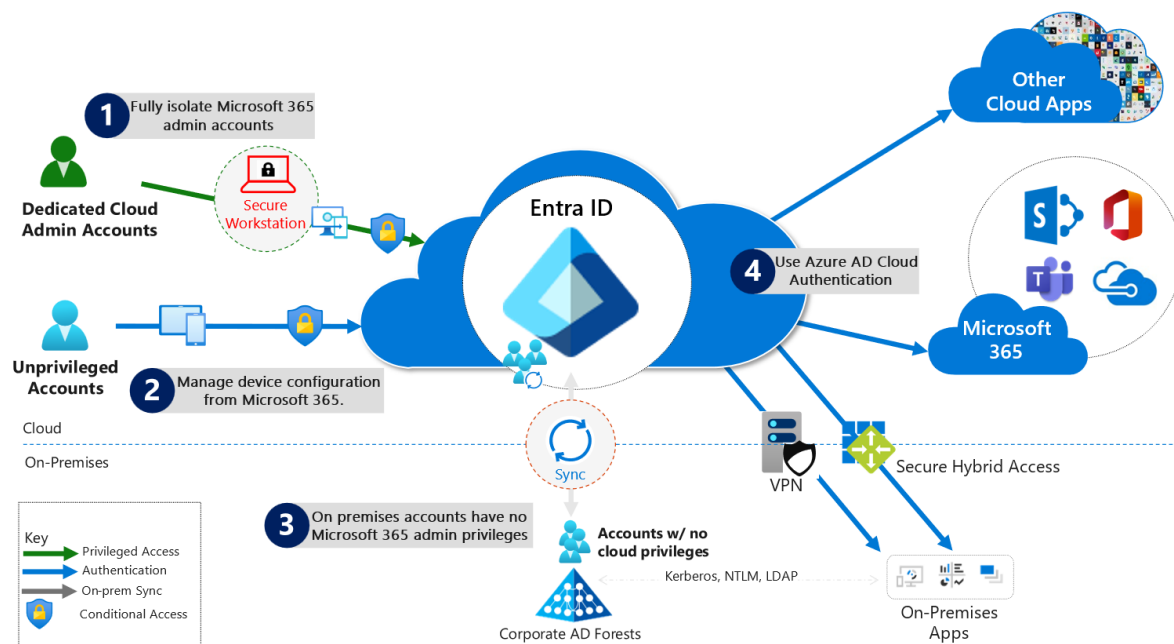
1 Fully isolate Microsoft 365 admin accounts

Dedicated Cloud Admin Accounts

Secure Workstation

Entra ID

Other Cloud Apps

4 Use Azure AD Cloud Authentication

Microsoft 365

Unprivileged Accounts

2 Manage device configuration from Microsoft 365.

Cloud

On-Premises

Sync

VPN

Secure Hybrid Access

3 On premises accounts have no Microsoft 365 admin privileges

Accounts w/ no cloud privileges

Kerberos, NTLM, LDAP

On-Premises Apps

Corporate AD Forests

Key
Privileged Access
Authentication
On-prem Sync
Conditional Access